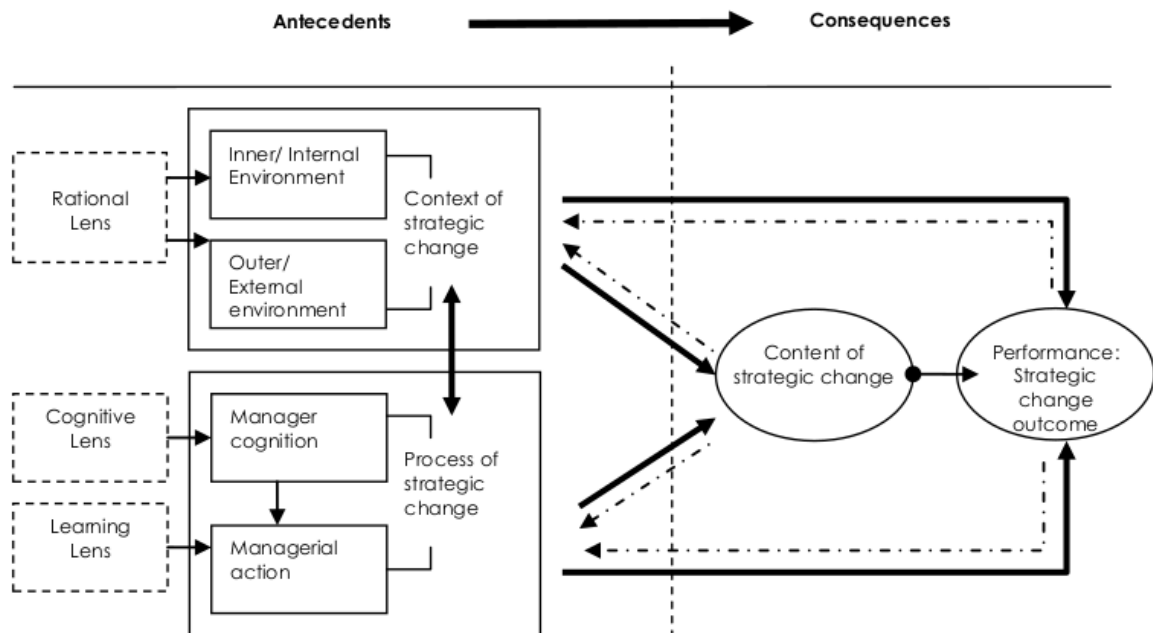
Antecedents

Consequences

Rational Lens

Inner/ Internal Environment

Outer/ External environment

Context of strategic change

Cognitive Lens

Learning Lens

Manager cognition

Managerial action

Process of strategic change

Content of strategic change

Performance: Strategic change outcome